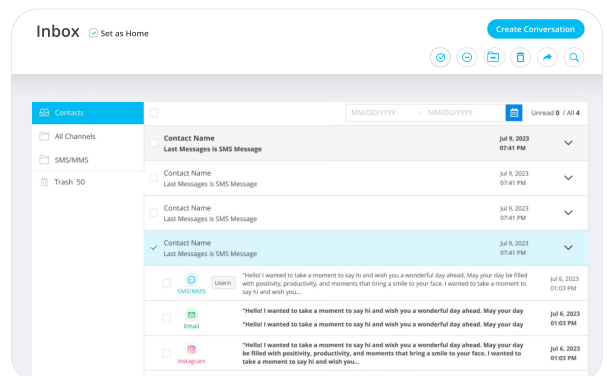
Inbox Set as Home

Create Conversation

Contacts
All Channels
SMS/MMS
Trash 50

MM/DD/YYYY ~ MM/DD/YYYY
Unread 0 / All 4

Contact Name
Last Messages is SMS Message
Jul 9, 2023
07:41 PM

Contact Name
Last Messages is SMS Message
Jul 9, 2023
07:41 PM

Contact Name
Last Messages is SMS Message
Jul 9, 2023
07:41 PM

Contact Name
Last Messages is SMS Message
Jul 9, 2023
07:41 PM

SMS/MMS Users
"Hello! I wanted to take a moment to say hi and wish you a wonderful day ahead. May your day be filled with positivity, productivity, and moments that bring a smile to your face. I wanted to take a moment to say hi and wish you...
Jul 6, 2023
01:03 PM

Email
"Hello! I wanted to take a moment to say hi and wish you a wonderful day ahead. May your day
"Hello! I wanted to take a moment to say hi and wish you a wonderful day ahead. May your day
Jul 6, 2023
01:03 PM

Instagram
"Hello! I wanted to take a moment to say hi and wish you a wonderful day ahead. May your day be filled with positivity, productivity, and moments that bring a smile to your face. I wanted to take a moment to say hi and wish you...
Jul 6, 2023
01:03 PM